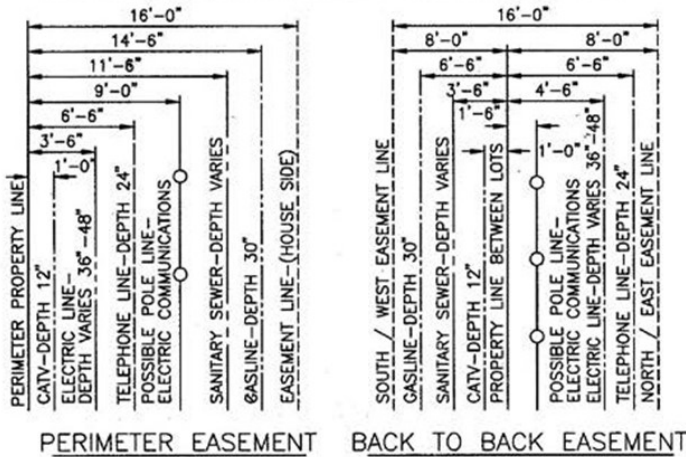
16'-0"
14'-6"
11'-6"
9'-0"
6'-6"
3'-6"
1'-0"

PERIMETER PROPERTY LINE
CATV-DEPTH 12"
ELECTRIC LINE-DEPTH VARIES 36"-48"
TELEPHONE LINE-DEPTH 24"
POSSIBLE POLE LINE-ELECTRIC COMMUNICATIONS
SANITARY SEWER-DEPTH VARIES
GASLINE-DEPTH 30"
EASEMENT LINE-(HOUSE SIDE)

PERIMETER EASEMENT

16'-0"
8'-0"
8'-0"
6'-6"
6'-6"
3'-6"
4'-6"
1'-6"
1'-0"

SOUTH / WEST EASEMENT LINE
GASLINE-DEPTH 30"
SANITARY SEWER-DEPTH VARIES
CATV-DEPTH 12"
PROPERTY LINE BETWEEN LOTS
POSSIBLE POLE LINE-ELECTRIC COMMUNICATIONS
ELECTRIC LINE-DEPTH VARIES 36"-48"
TELEPHONE LINE-DEPTH 24"
NORTH / EAST EASEMENT LINE

BACK TO BACK EASEMENT